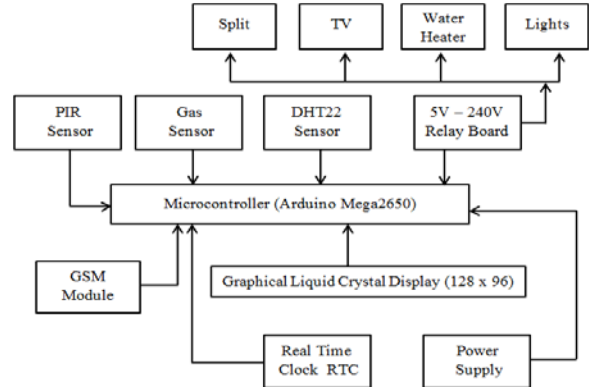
Split

TV

Water Heater

Lights

PIR Sensor

Gas Sensor

DHT22 Sensor

5V – 240V Relay Board

Microcontroller (Arduino Mega2650)

GSM Module

Graphical Liquid Crystal Display (128 x 96)

Real Time Clock RTC

Power Supply